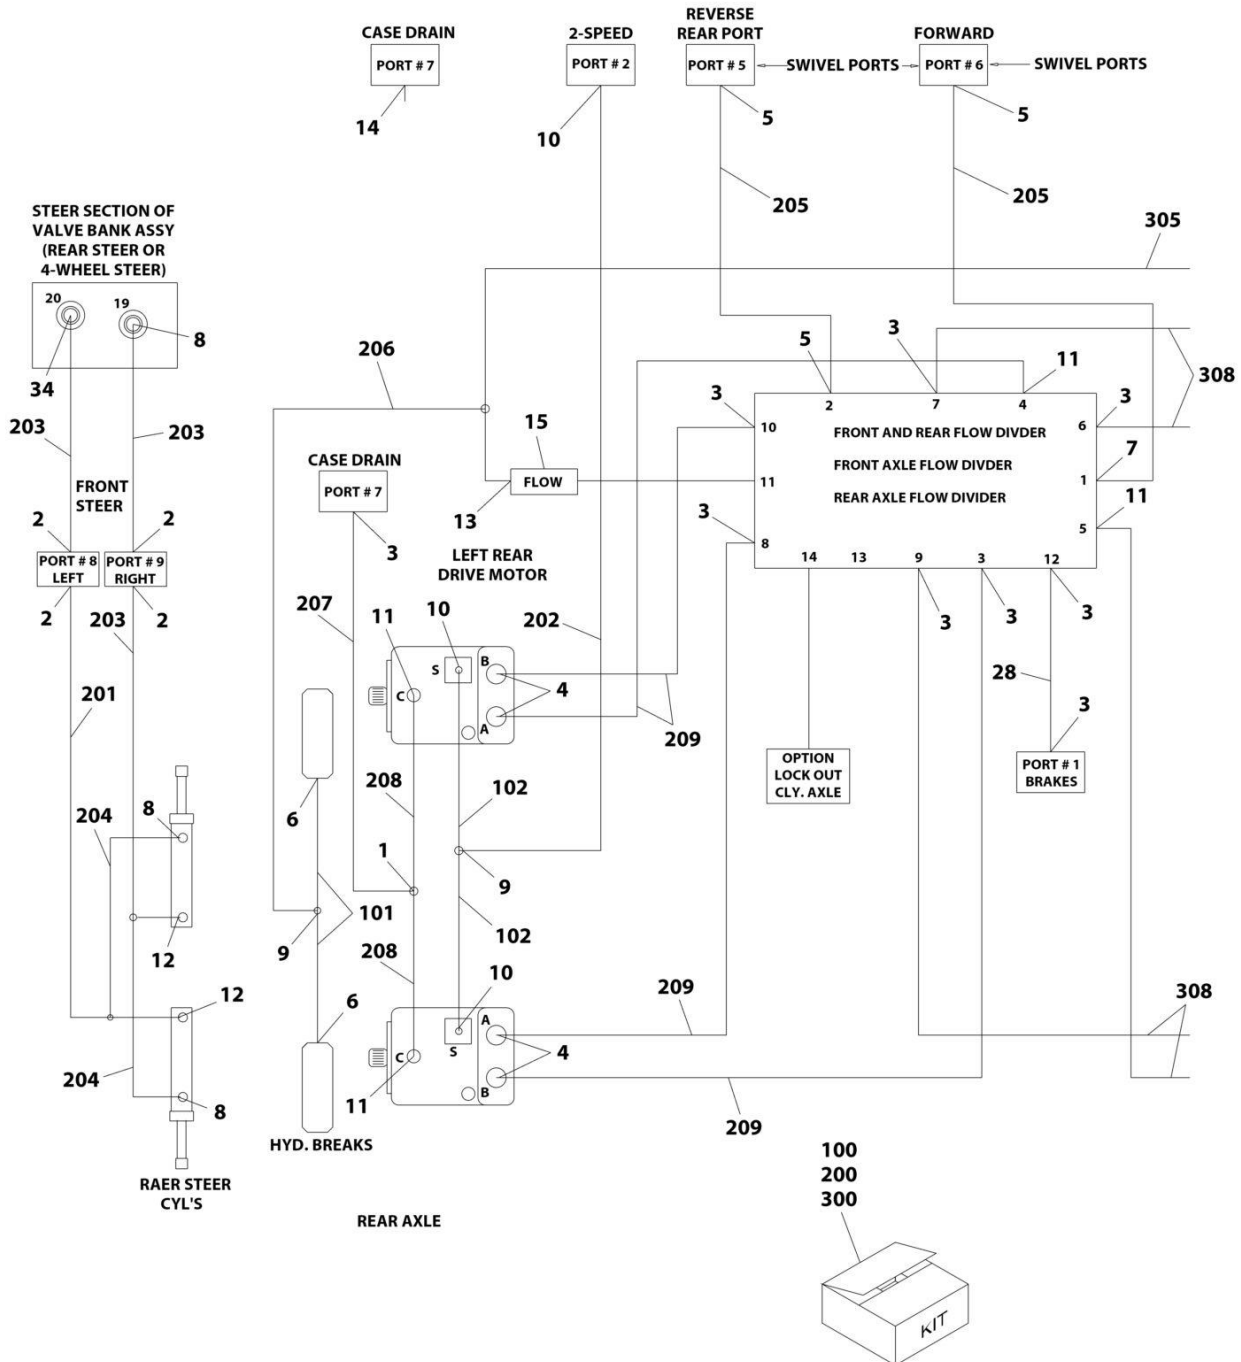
CASE DRAIN
PORT # 7
14

2-SPEED
PORT # 2
10

REVERSE
REAR PORT
PORT # 5
5
205

SWIVEL PORTS

FORWARD
PORT # 6
5
205

SWIVEL PORTS

STEER SECTION OF VALVE BANK ASSY (REAR STEER OR 4-WHEEL STEER)
20
19
8
34
203
203
FRONT STEER
2
2
PORT # 8 LEFT
PORT # 9 RIGHT
2
203
2
201
204
8
12
12
204
8
RAER STEER CYL'S

305
206
5
3
11
3
308
2
7
4
3
10
FRONT AND REAR FLOW DIVDER
6
15
FRONT AXLE FLOW DIVDER
7
CASE DRAIN
FLOW
11
1
PORT # 7
REAR AXLE FLOW DIVIDER
13
11
3
3
8
5
3
LEFT REAR DRIVE MOTOR
14
13
9
3
12
207
11
10
202
3
3
3
S
B
4
28
3
C
A
209
OPTION LOCK OUT CLY. AXLE
PORT # 1 BRAKES
6
208
102
1
9
101
102
9
208
10
209
308
6
A
4
C
S
B
11
209
HYD. BREAKS

REAR AXLE

100
200
300
KIT